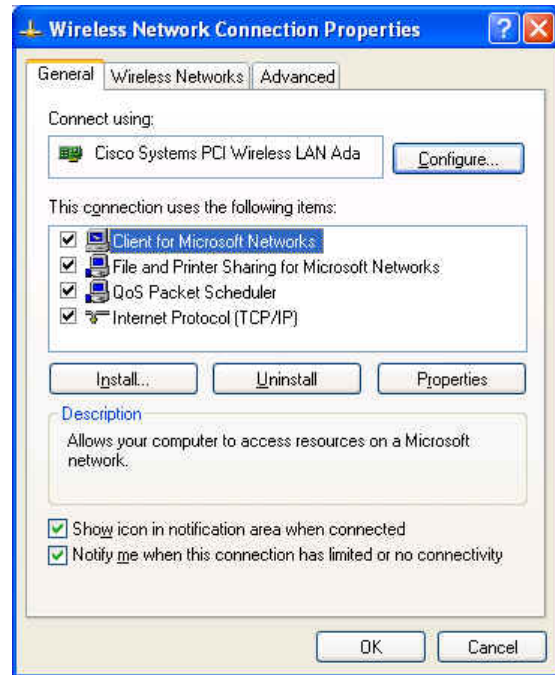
Wireless Network Connection Properties

? X

General | Wireless Networks | Advanced

Connect using:

Cisco Systems PCI Wireless LAN Ada

Configure...

This connection uses the following items:

☑ Client for Microsoft Networks
☑ File and Printer Sharing for Microsoft Networks
☑ QoS Packet Scheduler
☑ Internet Protocol (TCP/IP)

Install... | Uninstall | Properties

Description

Allows your computer to access resources on a Microsoft network.

☑ Show icon in notification area when connected
☑ Notify me when this connection has limited or no connectivity

OK | Cancel